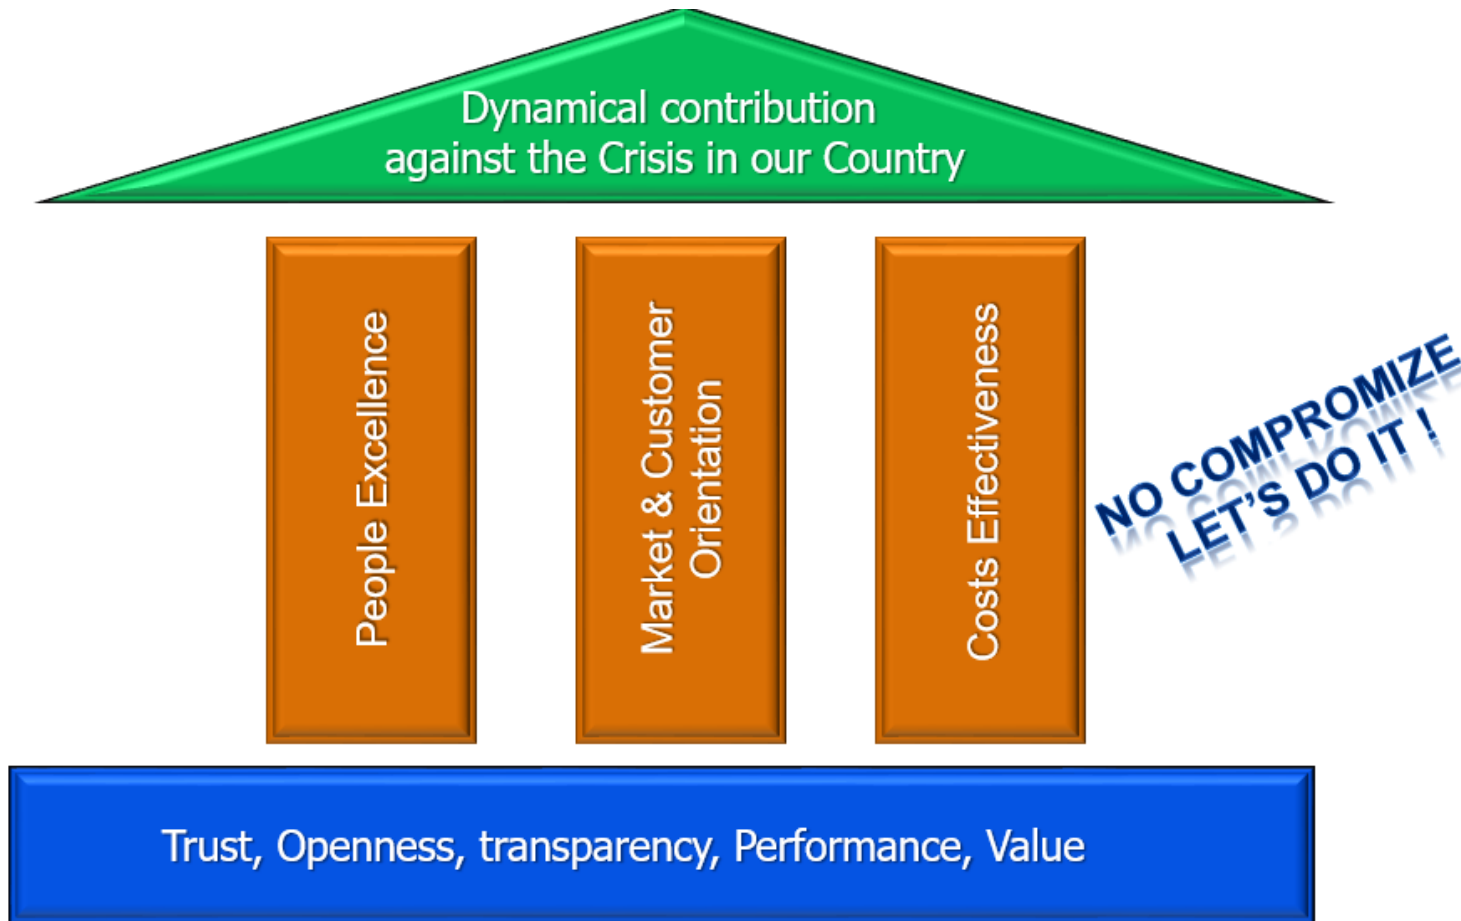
Dynamical contribution against the Crisis in our Country

People Excellence

Market & Customer Orientation

Costs Effectiveness

NO COMPROMIZE LET'S DO IT !

Trust, Openness, transparency, Performance, Value